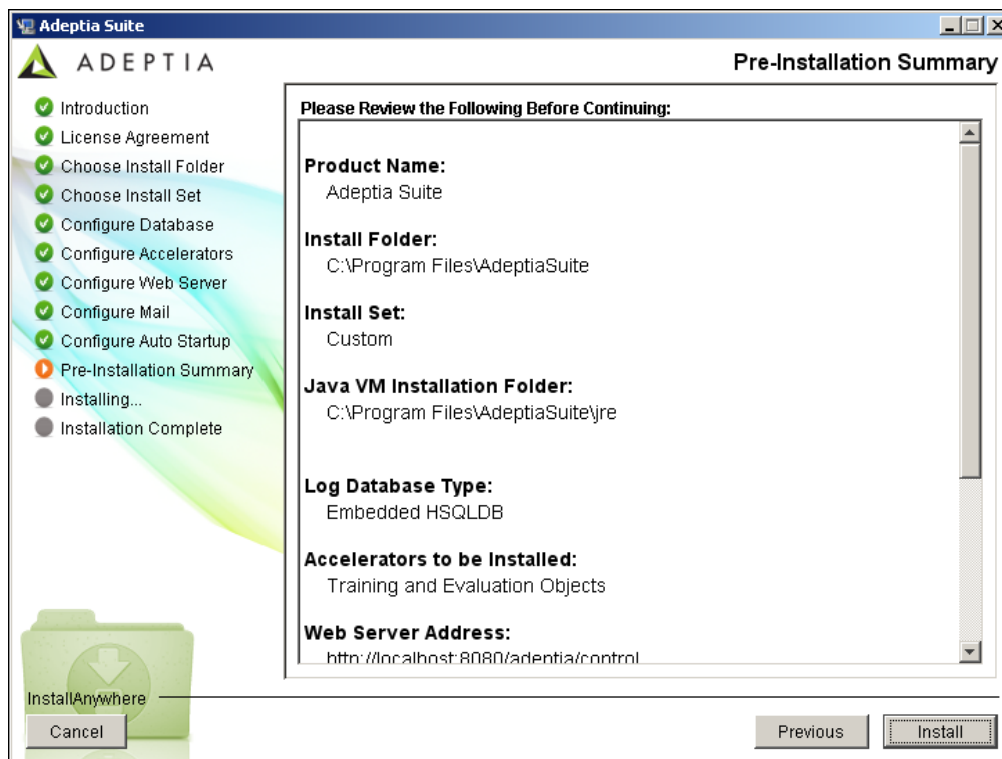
Adeptia Suite

ADEPTIA

Pre-Installation Summary

Introduction
License Agreement
Choose Install Folder
Choose Install Set
Configure Database
Configure Accelerators
Configure Web Server
Configure Mail
Configure Auto Startup
Pre-Installation Summary
Installing...
Installation Complete

Please Review the Following Before Continuing:

Product Name:
Adeptia Suite

Install Folder:
C:\Program Files\AdeptiaSuite

Install Set:
Custom

Java VM Installation Folder:
C:\Program Files\AdeptiaSuite\jre

Log Database Type:
Embedded HSQLDB

Accelerators to be Installed:
Training and Evaluation Objects

Web Server Address:
http://localhost:8080/adeptia/control

InstallAnywhere

Cancel

Previous

Install